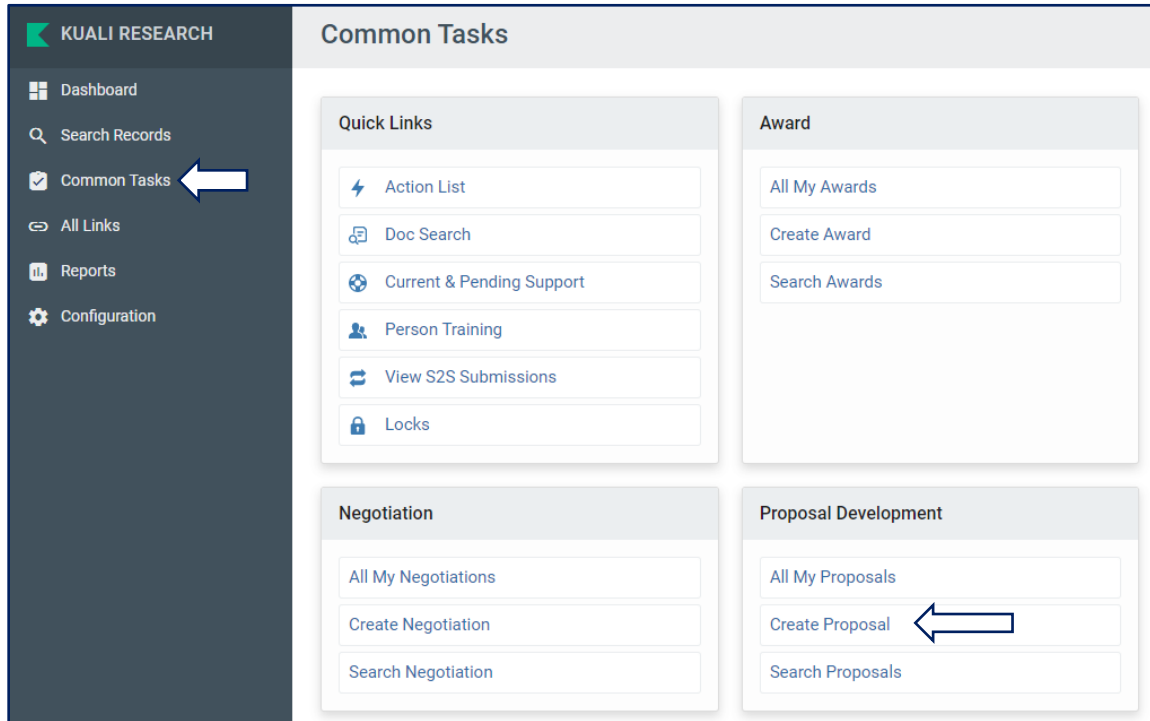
KUALI RESEARCH

Dashboard
Search Records
Common Tasks
All Links
Reports
Configuration

Common Tasks

Quick Links
Action List
Doc Search
Current & Pending Support
Person Training
View S2S Submissions
Locks

Award
All My Awards
Create Award
Search Awards

Negotiation
All My Negotiations
Create Negotiation
Search Negotiation

Proposal Development
All My Proposals
Create Proposal
Search Proposals